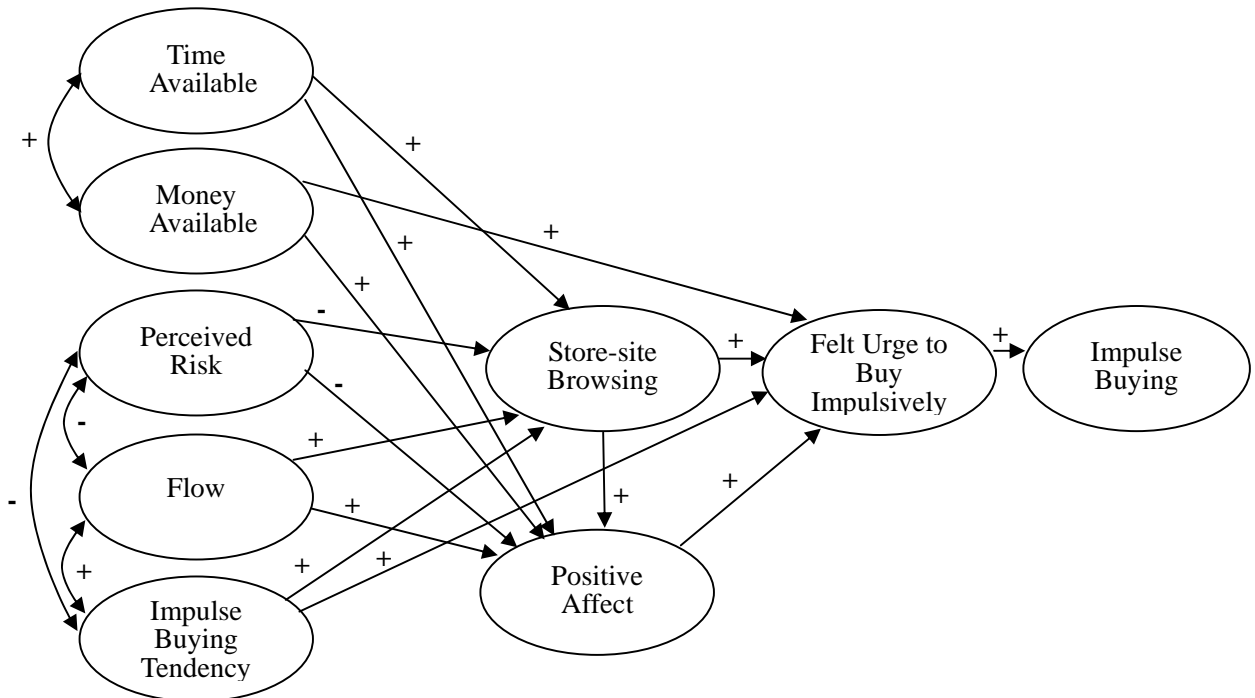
Time Available

+

Money Available

+

+

+

+

Perceived Risk

-

-

Store-site Browsing

+

Felt Urge to Buy Impulsively

+

Impulse Buying

-

+

Flow

+

+

+

-

+

+

+

Positive Affect

Impulse Buying Tendency